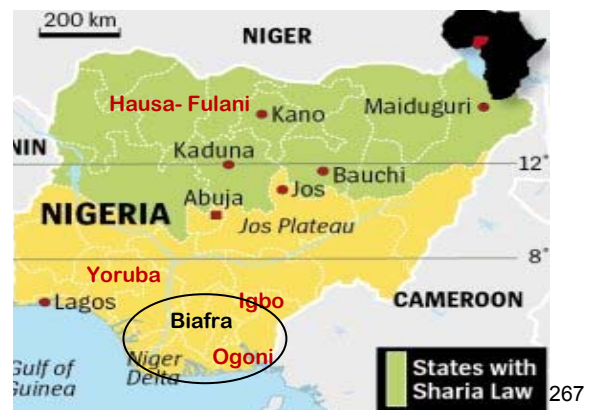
200 km

NIGER

Hausa- Fulani

Kano

Maiduguri

NIN

Kaduna

Bauchi

12°

Jos

Abuja

NIGERIA

Jos Plateau

8°

Yoruba

Lagos

Igbo

CAMEROON

Biafra

Gulf of Guinea

Niger Delta

Ogoni

States with Sharia Law

267